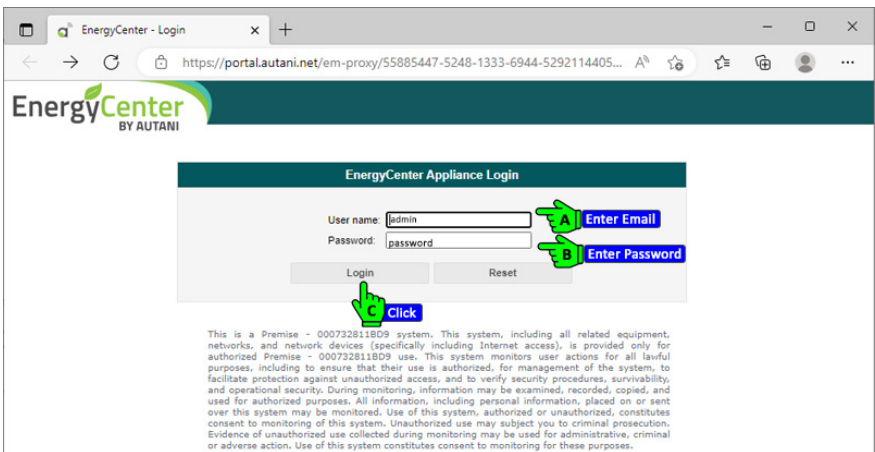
EnergyCenter - Login

https://portal.autani.net/em-proxy/55885447-5248-1333-6944-5292114405...

EnergyCenter BY AUTANI

EnergyCenter Appliance Login

User name: admin

Password: password

A Enter Email

B Enter Password

Login

Reset

C Click

This is a Premise - 000732811BD9 system. This system, including all related equipment, networks, and network devices (specifically including Internet access), is provided only for authorized Premise - 000732811BD9 use. This system monitors user actions for all lawful purposes, including to ensure that their use is authorized, for management of the system, to facilitate protection against unauthorized access, and to verify security procedures, survivability, and operational security. During monitoring, information may be examined, recorded, copied, and used for authorized purposes. All information, including personal information, placed on or sent over this system may be monitored. Use of this system, authorized or unauthorized, constitutes consent to monitoring of this system. Unauthorized use may subject you to criminal prosecution. Evidence of unauthorized use collected during monitoring may be used for administrative, criminal or adverse action. Use of this system constitutes consent to monitoring for these purposes.